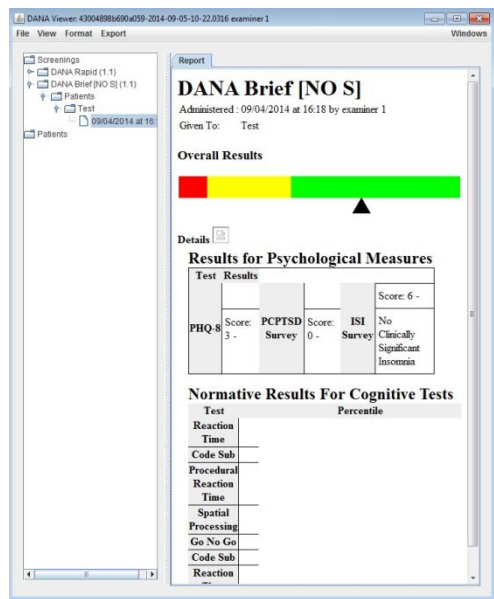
DANA Viewer: 43004898b690a059-2014-09-05-10-22.0316 examiner 1

File View Format Export

Windows

Screenings
DANA Rapid (1.1)
DANA Brief [NO S] (1.1)
Patients
Test
09/04/2014 at 16:
Patients

Report

DANA Brief [NO S]

Administered : 09/04/2014 at 16:18 by examiner 1

Given To: Test

Overall Results

Details

Results for Psychological Measures

| Test | Results | | | | |
|---|---|---|---|---|---|
| PHQ-8 | Score: 3 - | PCPTSD Survey | Score: 0 - | ISI Survey | Score: 6 - No Clinically Significant Insomnia |

Normative Results For Cognitive Tests

| Test | Percentile |
|---|---|
| Reaction Time | |
| Code Sub | |
| Procedural Reaction Time | |
| Spatial Processing | |
| Go No Go | |
| Code Sub | |
| Reaction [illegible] | |